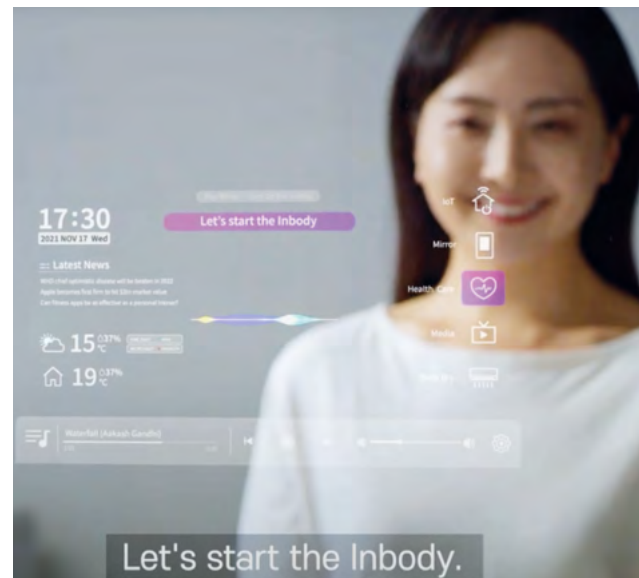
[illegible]

17:30
2021 NOV 17 Wed

Let's start the Inbody

Latest News
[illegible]
Apple becomes first firm to hit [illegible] market value
Can fitness apps be as effective as a personal trainer?

15 °C 37%

19 °C 37%

IoT

Mirror

Health Care

Media

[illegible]

Waterfall (Aakash Gandhi)

Let's start the Inbody.